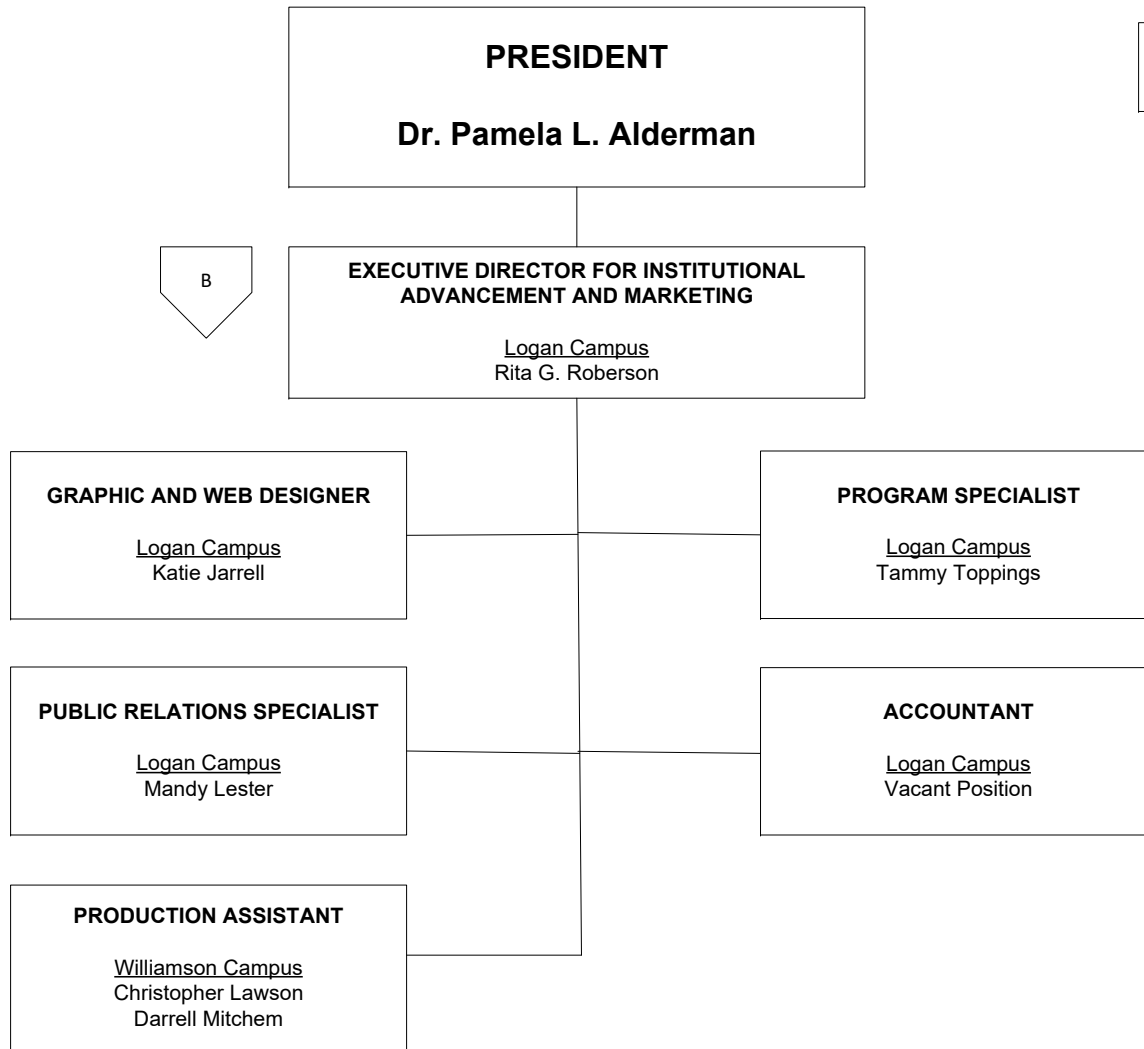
PRESIDENT

Dr. Pamela L. Alderman

B

EXECUTIVE DIRECTOR FOR INSTITUTIONAL ADVANCEMENT AND MARKETING

Logan Campus
Rita G. Roberson

GRAPHIC AND WEB DESIGNER

Logan Campus
Katie Jarrell

PROGRAM SPECIALIST

Logan Campus
Tammy Toppings

PUBLIC RELATIONS SPECIALIST

Logan Campus
Mandy Lester

ACCOUNTANT

Logan Campus
Vacant Position

PRODUCTION ASSISTANT

Williamson Campus
Christopher Lawson
Darrell Mitchem